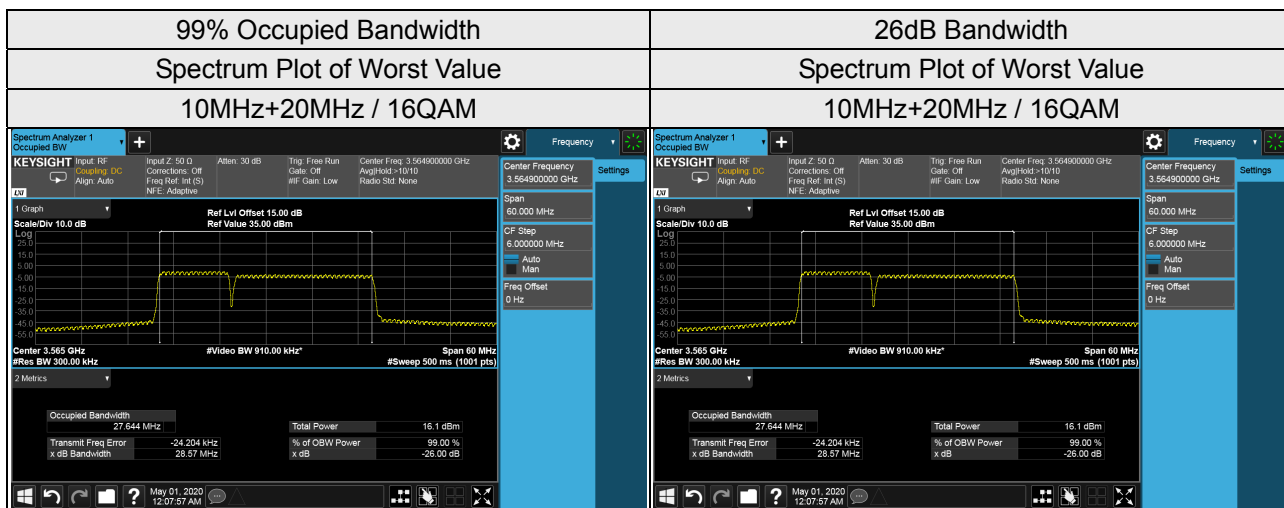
| 99% Occupied Bandwidth | 26dB Bandwidth |
|---|---|
| Spectrum Plot of Worst Value | Spectrum Plot of Worst Value |
| 10MHz+20MHz / 16QAM | 10MHz+20MHz / 16QAM |

Spectrum Analyzer 1
Occupied BW
Frequency
KEYSIGHT Input: RF Coupling: DC Align: Auto
Input Z: 50 Ω Corrections: Off Freq Ref: Int (S) NFE: Adaptive
Atten: 30 dB
Trig: Free Run Gate: Off #IF Gain: Low
Center Freq: 3.564900000 GHz Avg|Hold:>10/10 Radio Std: None
Center Frequency 3.564900000 GHz
Settings
1 Graph
Ref Lvl Offset 15.00 dB
Ref Value 35.00 dBm
Scale/Div 10.0 dB
Log
25.0
15.0
5.00
-5.00
-15.0
-25.0
-35.0
-45.0
-55.0
Span 60.000 MHz
CF Step 6.000000 MHz
Auto
Man
Freq Offset 0 Hz
Center 3.565 GHz
#Res BW 300.00 kHz
#Video BW 910.00 kHz*
Span 60 MHz
#Sweep 500 ms (1001 pts)
2 Metrics
Occupied Bandwidth
27.644 MHz
Total Power 16.1 dBm
Transmit Freq Error -24.204 kHz
x dB Bandwidth 28.57 MHz
% of OBW Power 99.00 %
x dB -26.00 dB
May 01, 2020 12:07:57 AM

Spectrum Analyzer 1
Occupied BW
Frequency
KEYSIGHT Input: RF Coupling: DC Align: Auto
Input Z: 50 Ω Corrections: Off Freq Ref: Int (S) NFE: Adaptive
Atten: 30 dB
Trig: Free Run Gate: Off #IF Gain: Low
Center Freq: 3.564900000 GHz Avg|Hold:>10/10 Radio Std: None
Center Frequency 3.564900000 GHz
Settings
1 Graph
Ref Lvl Offset 15.00 dB
Ref Value 35.00 dBm
Scale/Div 10.0 dB
Log
25.0
15.0
5.00
-5.00
-15.0
-25.0
-35.0
-45.0
-55.0
Span 60.000 MHz
CF Step 6.000000 MHz
Auto
Man
Freq Offset 0 Hz
Center 3.565 GHz
#Res BW 300.00 kHz
#Video BW 910.00 kHz*
Span 60 MHz
#Sweep 500 ms (1001 pts)
2 Metrics
Occupied Bandwidth
27.644 MHz
Total Power 16.1 dBm
Transmit Freq Error -24.204 kHz
x dB Bandwidth 28.57 MHz
% of OBW Power 99.00 %
x dB -26.00 dB
May 01, 2020 12:07:57 AM